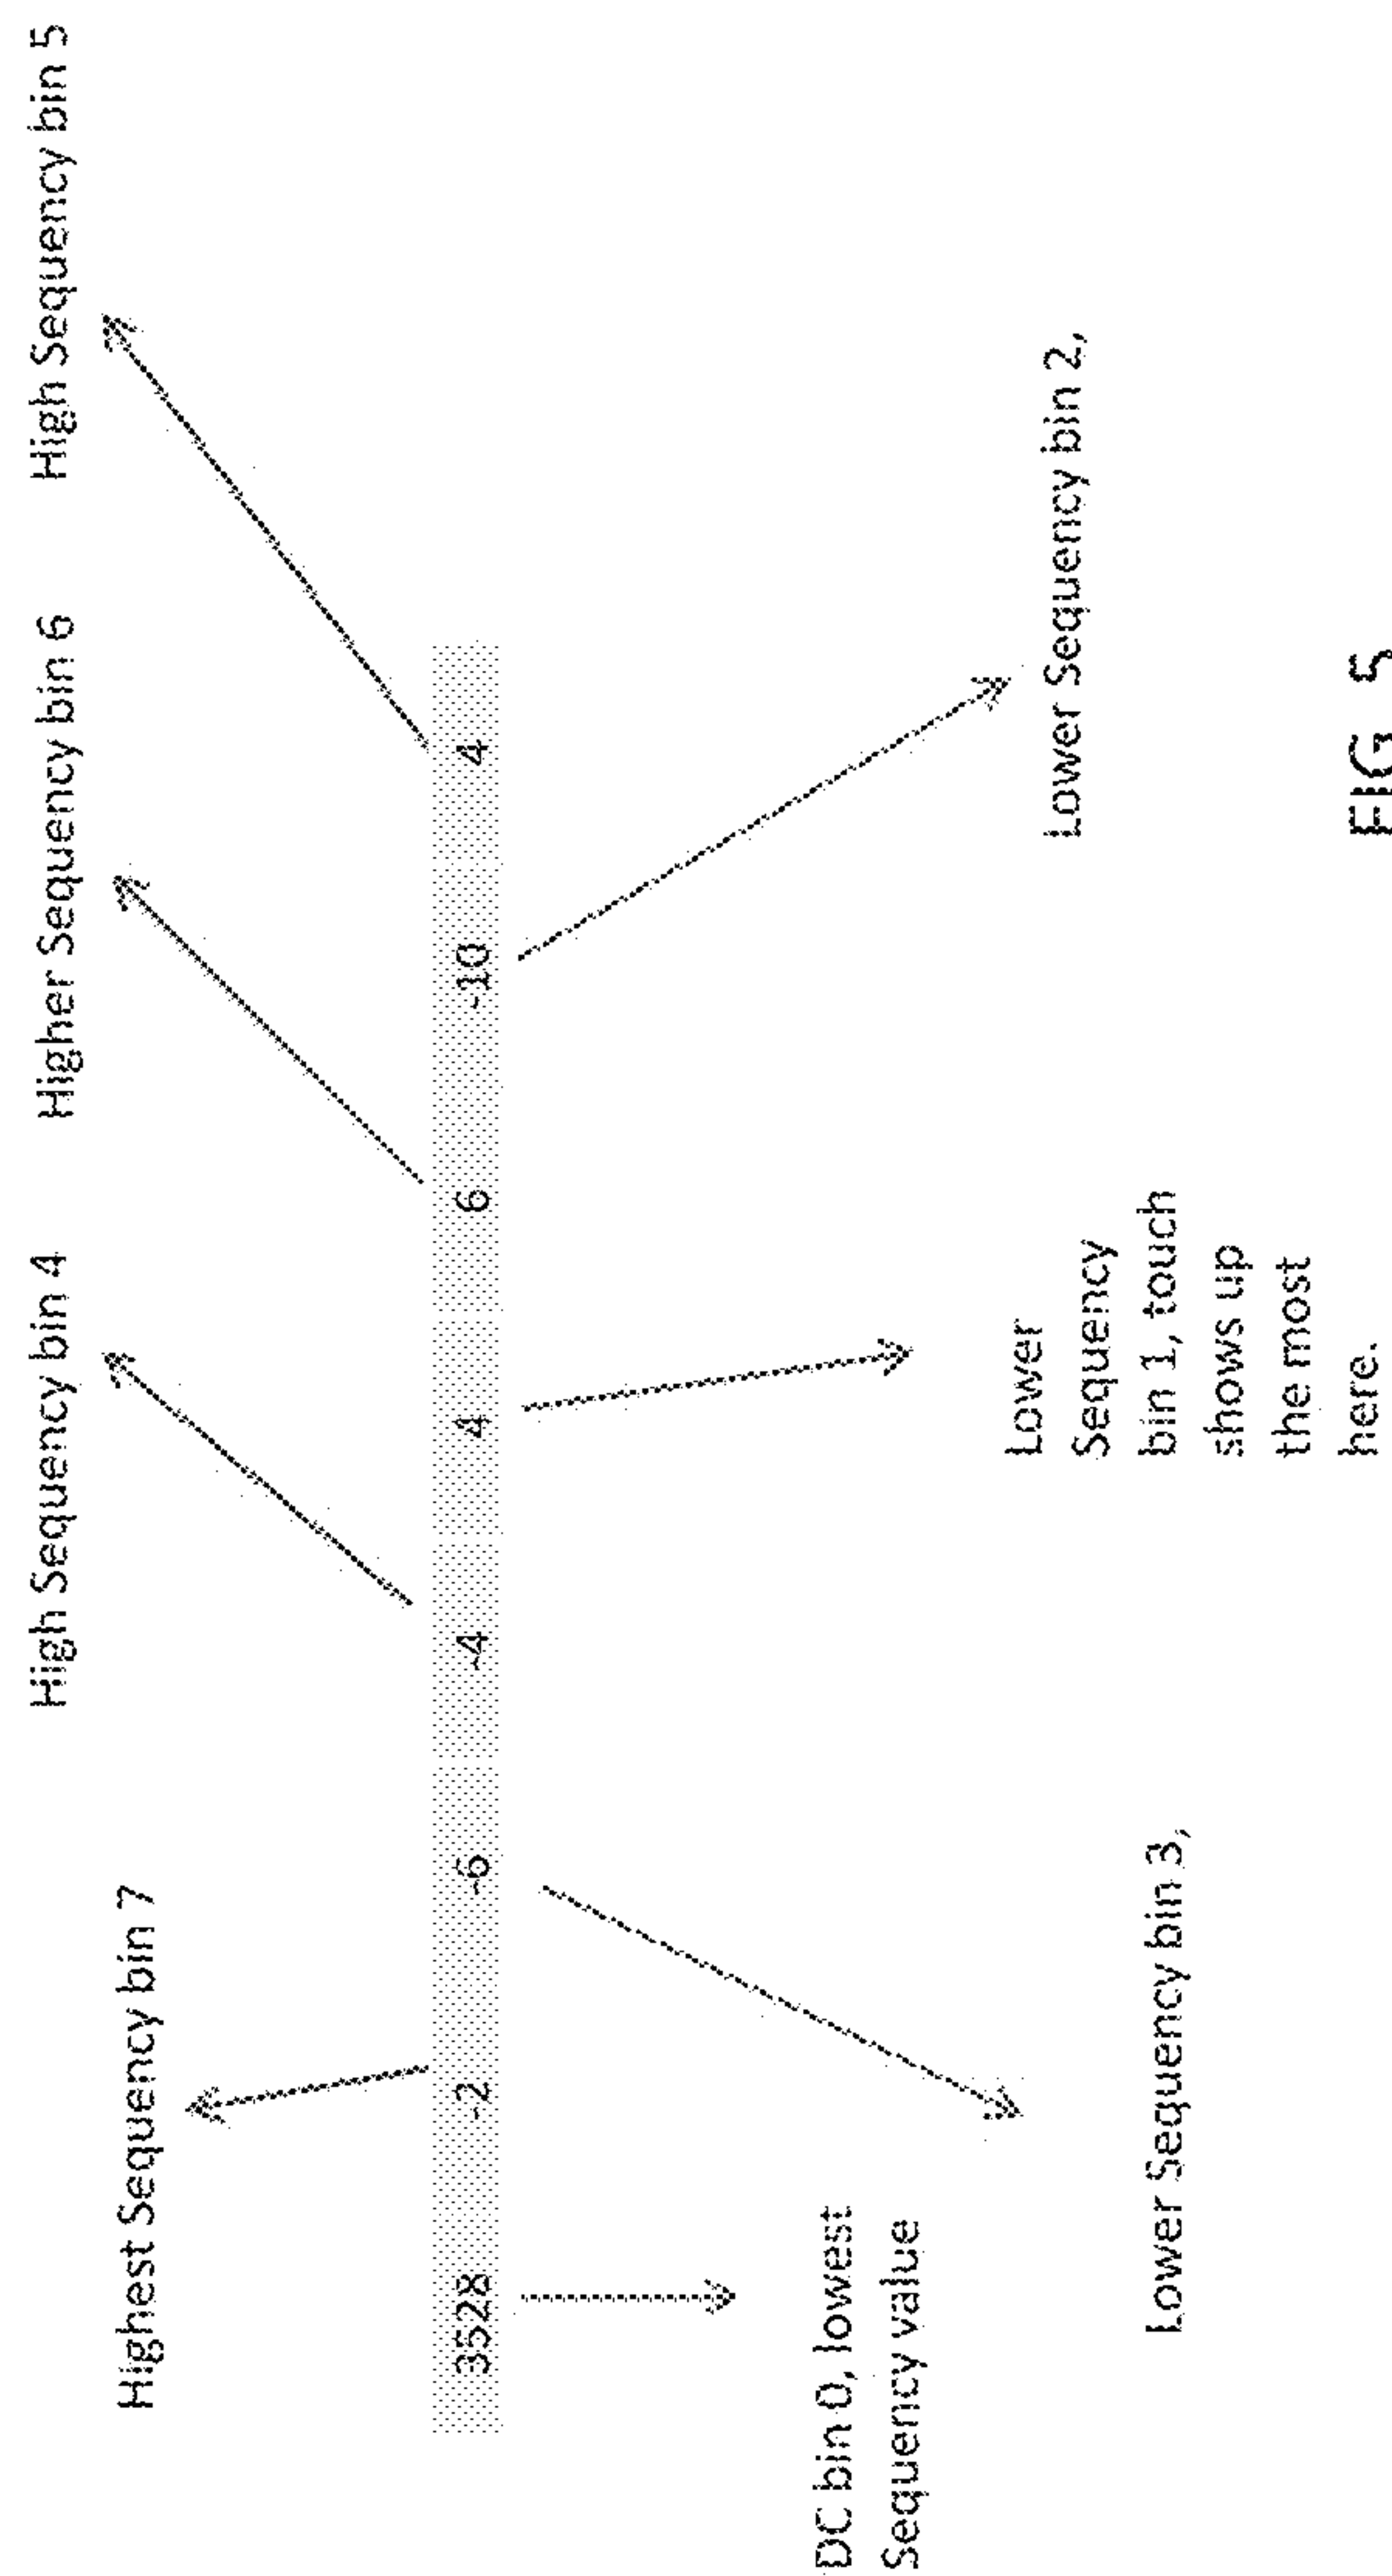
Highest Sequency bin 7

High Sequency bin 4

Higher Sequency bin 6

High Sequency bin 5

3528 -2 -6 -4 4 6 -10 4

DC bin 0, lowest Sequency value

Lower Sequency bin 3,

Lower Sequency bin 1, touch shows up the most here.

Lower Sequency bin 2,

FIG. 5